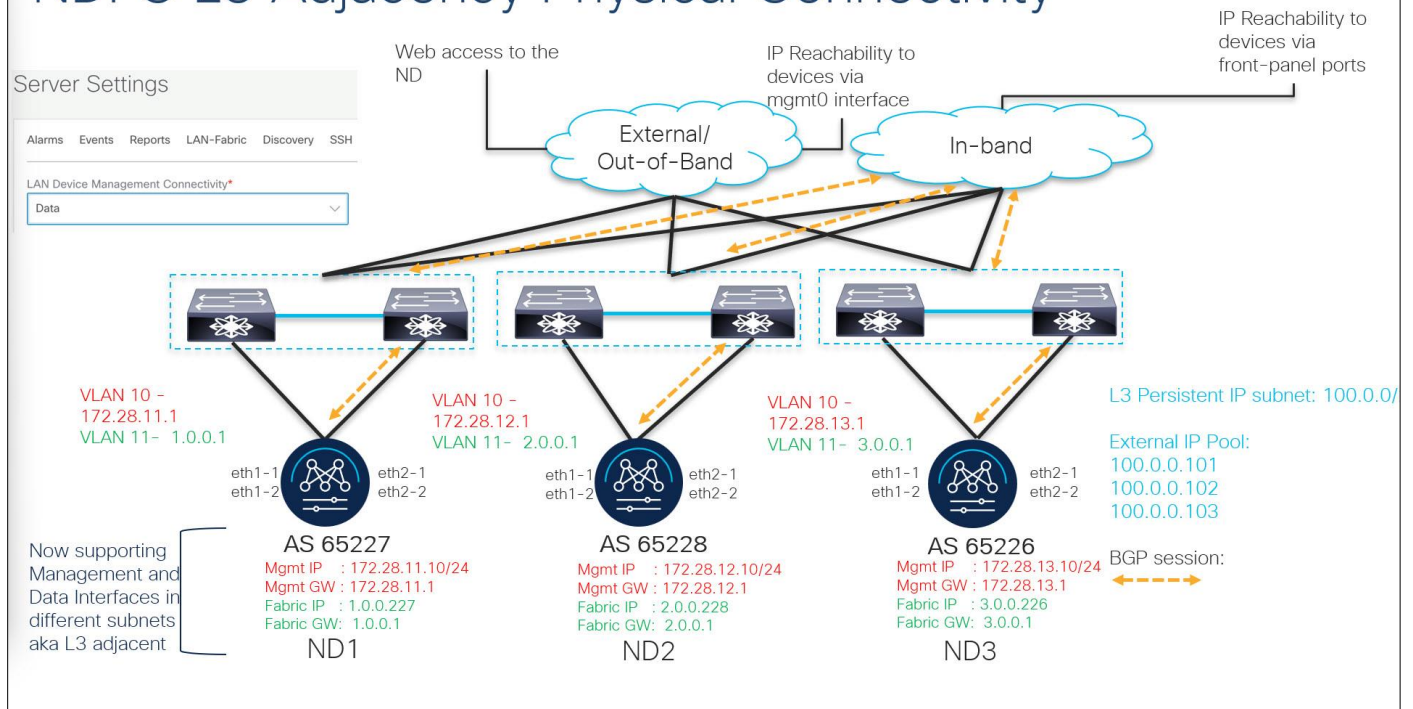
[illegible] L3 Adjacency Physical Connectivity

Web access to the ND

IP Reachability to devices via mgmt0 interface

IP Reachability to devices via front-panel ports

Server Settings

Alarms Events Reports LAN-Fabric Discovery SSH

LAN Device Management Connectivity*

Data

External/ Out-of-Band

In-band

VLAN 10 - 172.28.11.1
VLAN 11- 1.0.0.1

VLAN 10 - 172.28.12.1
VLAN 11- 2.0.0.1

VLAN 10 - 172.28.13.1
VLAN 11- 3.0.0.1

L3 Persistent IP subnet: 100.0.0/

External IP Pool:
100.0.0.101
100.0.0.102
100.0.0.103

eth1-1 eth1-2 eth2-1 eth2-2

eth1-1 eth1-2 eth2-1 eth2-2

eth1-1 eth1-2 eth2-1 eth2-2

Now supporting Management and Data Interfaces in different subnets aka L3 adjacent

AS 65227
Mgmt IP : 172.28.11.10/24
Mgmt GW : 172.28.11.1
Fabric IP : 1.0.0.227
Fabric GW: 1.0.0.1
ND1

AS 65228
Mgmt IP : 172.28.12.10/24
Mgmt GW : 172.28.12.1
Fabric IP : 2.0.0.228
Fabric GW: 2.0.0.1
ND2

AS 65226
Mgmt IP : 172.28.13.10/24
Mgmt GW : 172.28.13.1
Fabric IP : 3.0.0.226
Fabric GW: 3.0.0.1
ND3

BGP session: